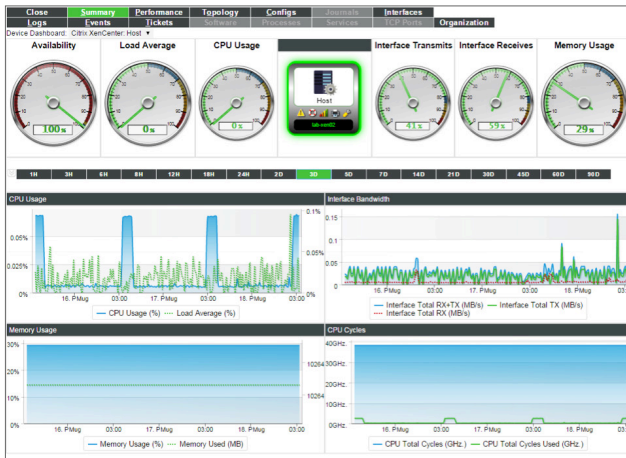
Close | Summary | Performance | Topology | Configs | Journals | Interfaces
Logs | Events | Tickets | Software | Processes | Services | TCP Ports | Organization

Device Dashboard: Citrix XenCenter: Host

Availability
100%

Load Average
0%

CPU Usage
0%

Host
lab-xen02

Interface Transmits
41%

Interface Receives
59%

Memory Usage
29%

1H | 3H | 6H | 8H | 12H | 18H | 24H | 2D | 3D | 5D | 7D | 14D | 21D | 30D | 45D | 60D | 90D

CPU Usage
0.05%
0.025%
0%
0.1%
0%
16. PMug | 03:00 | 17. PMug | 03:00 | 18. PMug | 03:00
CPU Usage (%) | Load Average (%)

Interface Bandwidth
0.15
0.1
0.05
0
16. PMug | 03:00 | 17. PMug | 03:00 | 18. PMug | 03:00
Interface Total RX+TX (MB/s) | Interface Total TX (MB/s) | Interface Total RX (MB/s)

Memory Usage
30%
20%
10%
0%
10264
10264
16. PMug | 03:00 | 17. PMug | 03:00 | 18. PMug | 03:00
Memory Usage (%) | Memory Used (MB)

CPU Cycles
40GHz.
30GHz.
20GHz.
10GHz.
0GHz.
16. PMug | 03:00 | 17. PMug | 03:00 | 18. PMug | 03:00
CPU Total Cycles (GHz.) | CPU Total Cycles Used (GHz.)